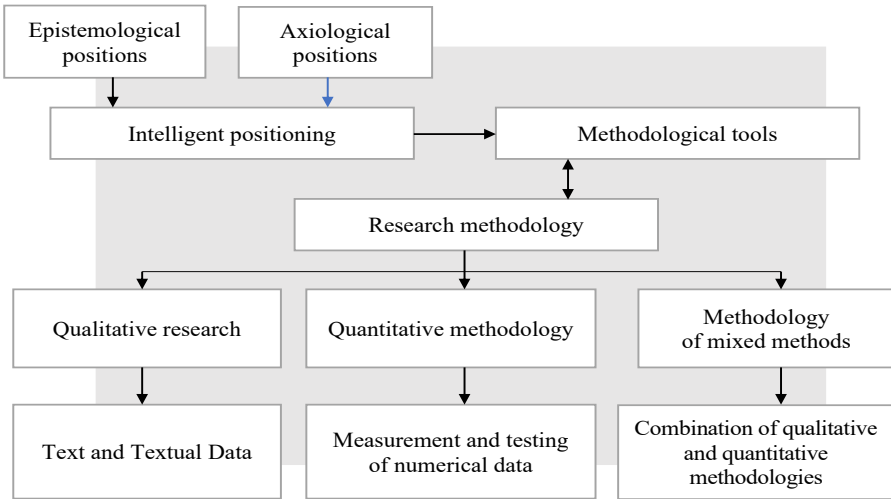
Epistemological positions

Axiological positions

Intelligent positioning

Methodological tools

Research methodology

Qualitative research

Quantitative methodology

Methodology of mixed methods

Text and Textual Data

Measurement and testing of numerical data

Combination of qualitative and quantitative methodologies